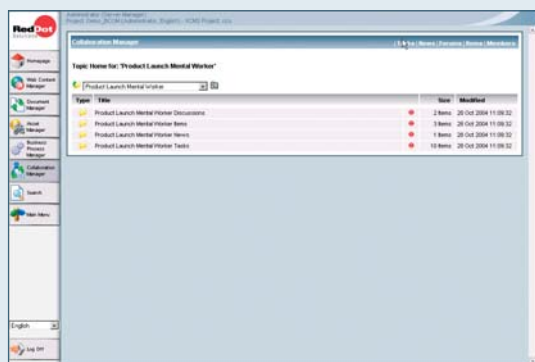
Administrator / Server Manager
Project: Demo_BCOM (Administrator, English) - VCMS Project: xxx

RedDot Solutions

Homepage
Web Content Manager
Document Manager
Asset Manager
Business Process Manager
Collaboration Manager
Search
Main Menu

English
Log Off

Collaboration Manager
| Links | News | Forums | Items | Members

Topic Home for: "Product Launch Mental Worker"

Product Launch Mental Worker

| Type | Title | | Size | Modified |
|---|---|---|---|---|
| | Product Launch Mental Worker Discussions | | 2 Items | 28 Oct 2004 11:09:32 |
| | Product Launch Mental Worker Items | | 3 Items | 28 Oct 2004 11:09:32 |
| | Product Launch Mental Worker News | | 1 Items | 28 Oct 2004 11:09:32 |
| | Product Launch Mental Worker Tasks | | 10 Items | 28 Oct 2004 11:09:32 |